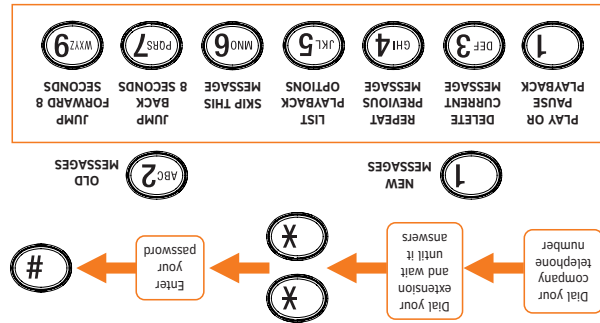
Dial your company telephone numer

Dial your extension and wait until it answers

*

*

Enter your password

#

1 NEW MESSAGES

2 ABC OLD MESSAGES

1 PLAY OR PAUSE PLAYBACK

3 DEF DELETE CURRENT MESSAGE

4 GHI REPEAT PREVIOUS MESSAGE

5 JKL LIST PLAYBACK OPTIONS

6 MNO SKIP THIS MESSAGE

7 PQRS JUMP BACK 8 SECONDS

9 WXYZ JUMP FORWARD 8 SECONDS